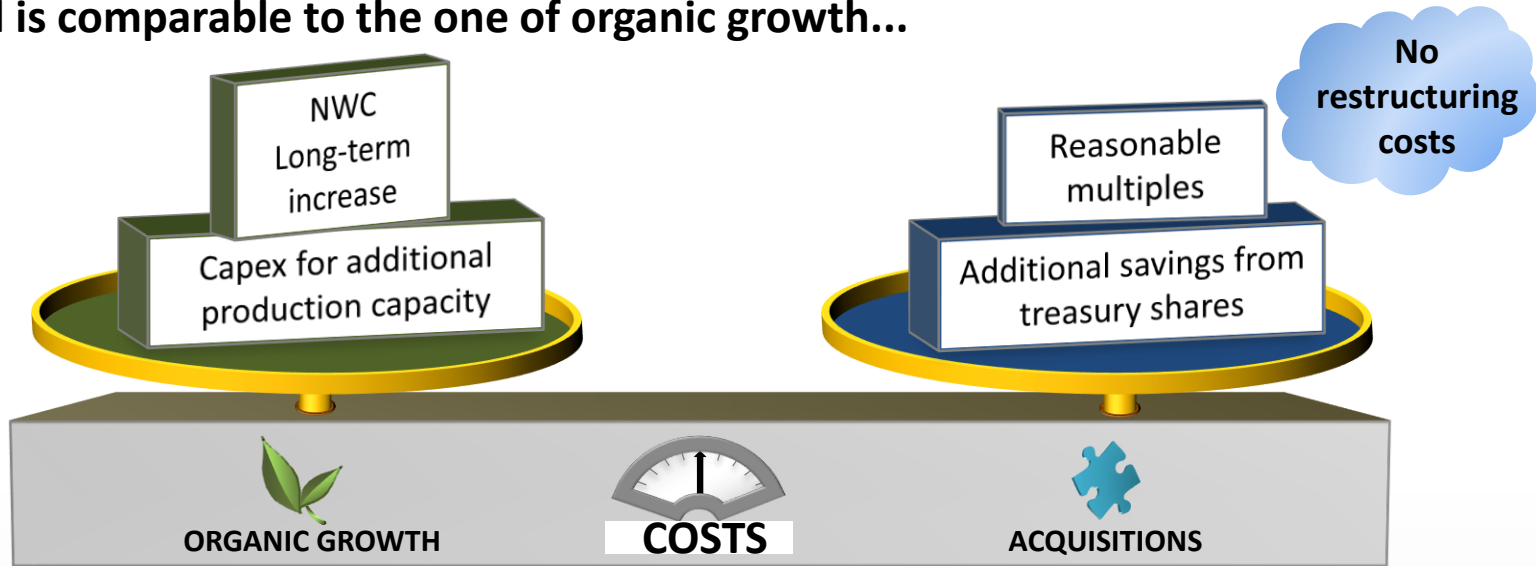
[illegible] is comparable to the one of organic growth...

No restructuring costs

NWC Long-term increase

Capex for additional production capacity

Reasonable multiples

Additional savings from treasury shares

ORGANIC GROWTH

COSTS

ACQUISITIONS